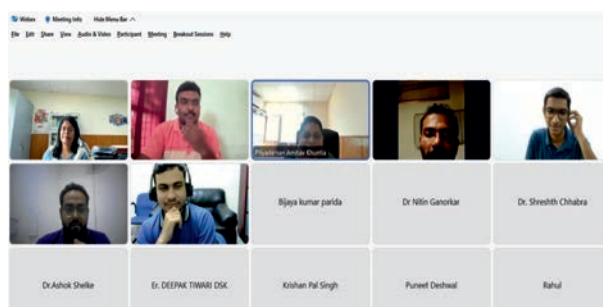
Webex Meeting Info Hide Menu Bar

File Edit Share View Audio & Video Participant Meeting Breakout Sessions Help

Piyadarshan Ambar Khuntia

Bijaya kumar parida

Dr Nitin Ganorkar

Dr. Shreshth Chhabra

Dr.Ashok Shelke

Er. DEEPAK TIWARI DSK

Krishan Pal Singh

Puneet Deshwal

Rahul